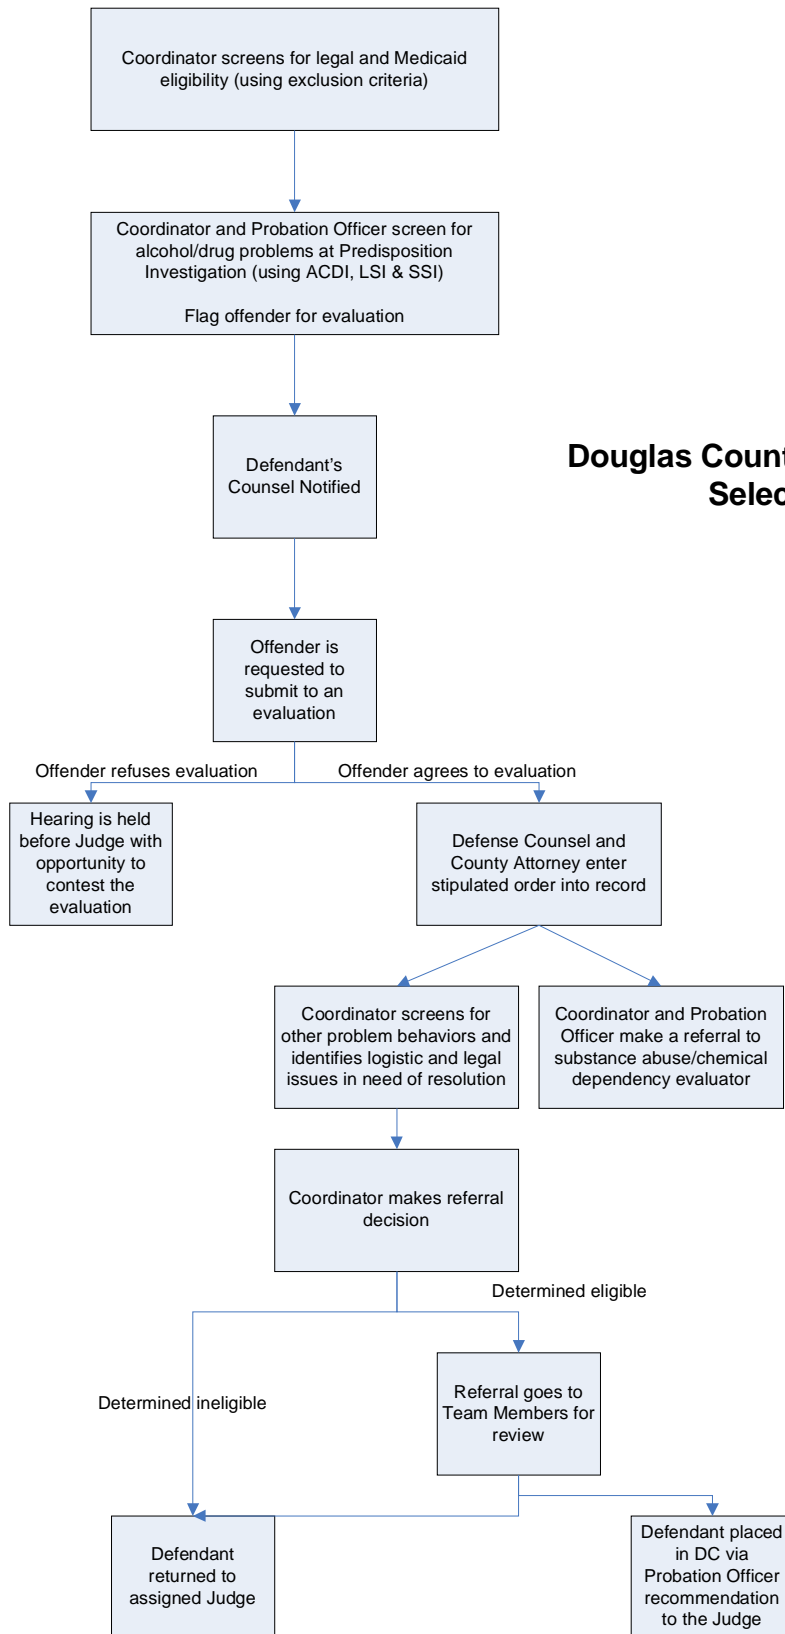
Coordinator screens for legal and Medicaid eligibility (using exclusion criteria)

Coordinator and Probation Officer screen for alcohol/drug problems at Predisposition Investigation (using ACDI, LSI & SSI)

Flag offender for evaluation

Douglas Count
Selec

Defendant's Counsel Notified

Offender is requested to submit to an evaluation

Offender refuses evaluation

Offender agrees to evaluation

Hearing is held before Judge with opportunity to contest the evaluation

Defense Counsel and County Attorney enter stipulated order into record

Coordinator screens for other problem behaviors and identifies logistic and legal issues in need of resolution

Coordinator and Probation Officer make a referral to substance abuse/chemical dependency evaluator

Coordinator makes referral decision

Determined eligible

Determined ineligible

Referral goes to Team Members for review

Defendant returned to assigned Judge

Defendant placed in DC via Probation Officer recommendation to the Judge